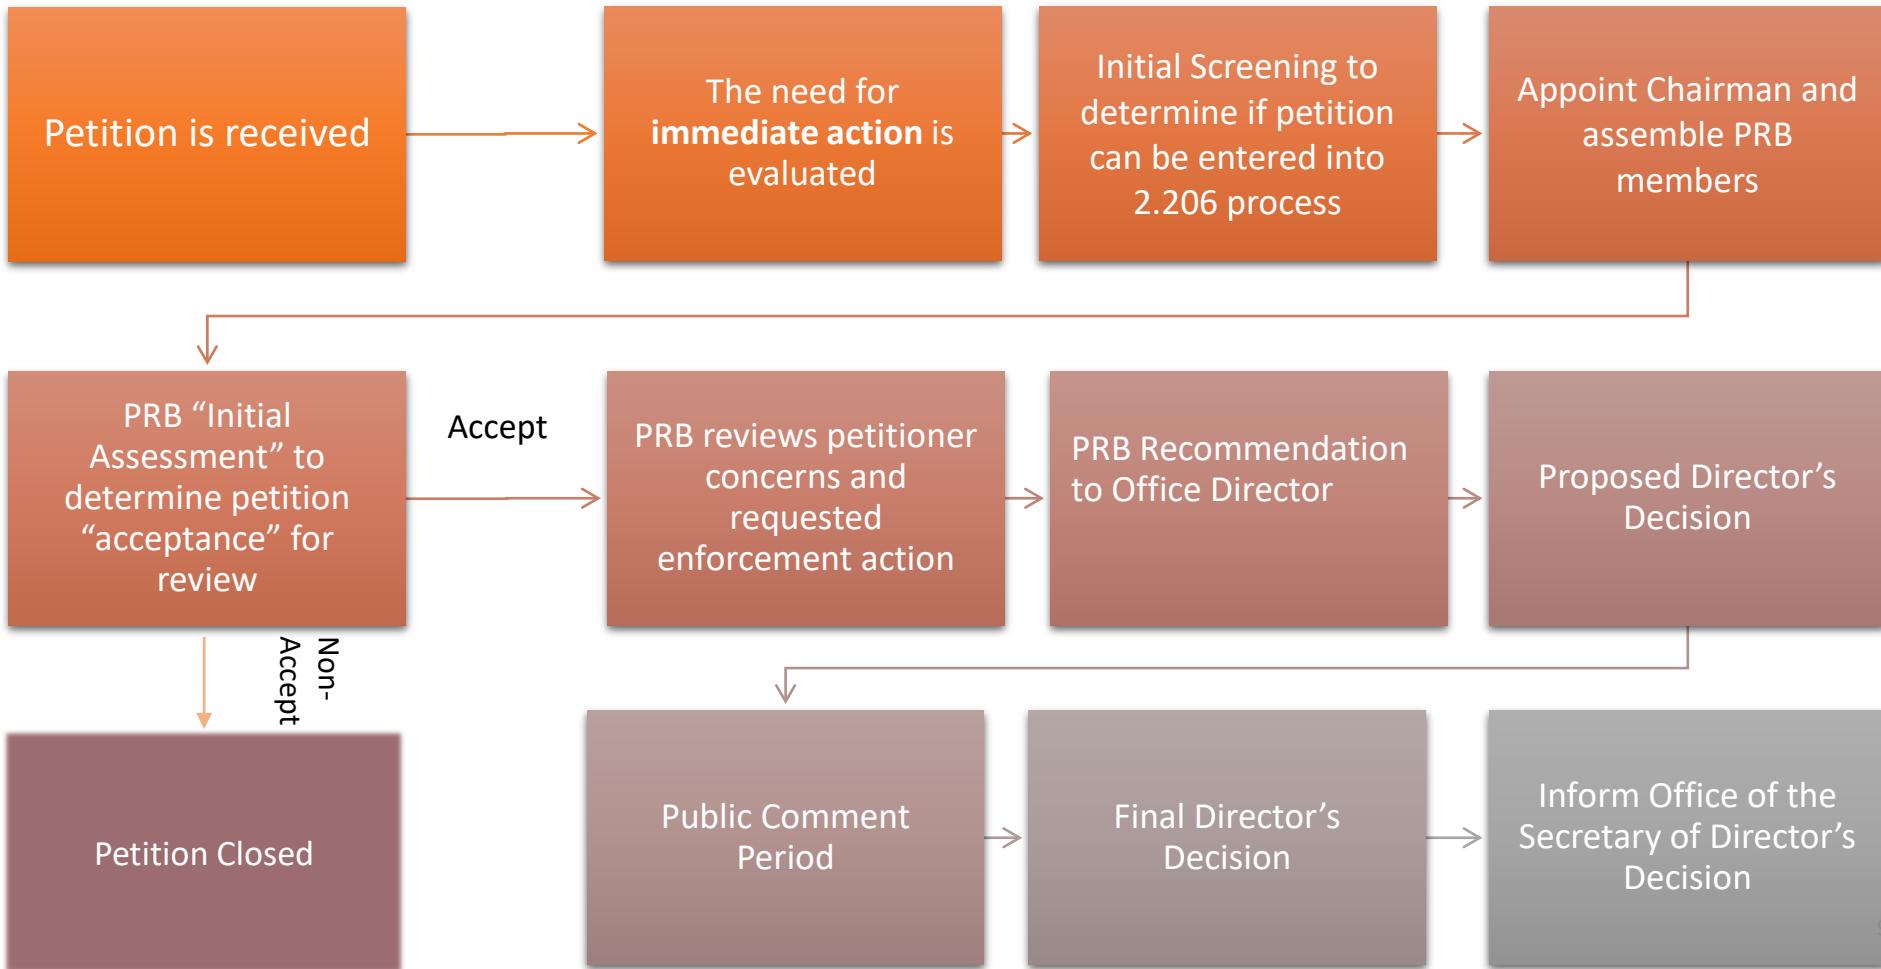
Petition is received

The need for **immediate action** is evaluated

Initial Screening to determine if petition can be entered into 2.206 process

Appoint Chairman and assemble PRB members

PRB "Initial Assessment" to determine petition "acceptance" for review

Accept

PRB reviews petitioner concerns and requested enforcement action

PRB Recommendation to Office Director

Proposed Director's Decision

Non-Accept

Petition Closed

Public Comment Period

Final Director's Decision

Inform Office of the Secretary of Director's Decision